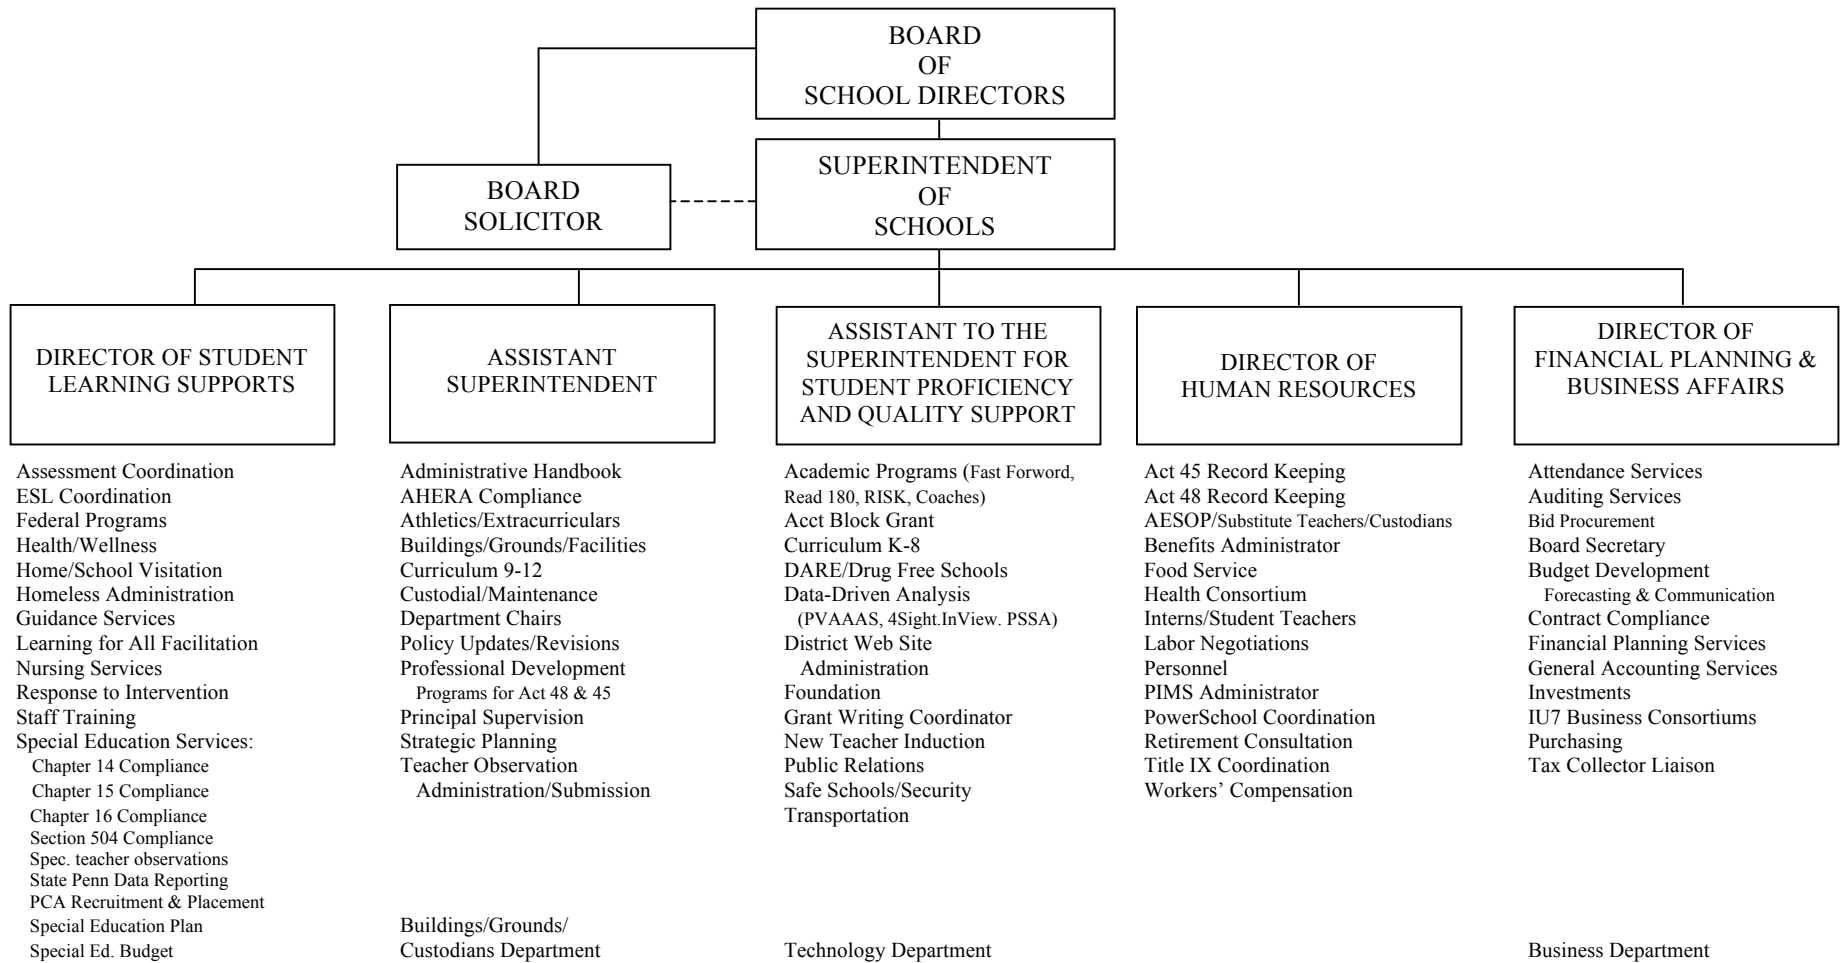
BOARD
OF
SCHOOL DIRECTORS

BOARD
SOLICITOR

SUPERINTENDENT
OF
SCHOOLS

DIRECTOR OF STUDENT LEARNING SUPPORTS

Assessment Coordination
ESL Coordination
Federal Programs
Health/Wellness
Home/School Visitation
Homeless Administration
Guidance Services
Learning for All Facilitation
Nursing Services
Response to Intervention
Staff Training
Special Education Services:
Chapter 14 Compliance
Chapter 15 Compliance
Chapter 16 Compliance
Section 504 Compliance
Spec. teacher observations
State Penn Data Reporting
PCA Recruitment & Placement
Special Education Plan
Special Ed. Budget

ASSISTANT SUPERINTENDENT

Administrative Handbook
AHERA Compliance
Athletics/Extracurriculars
Buildings/Grounds/Facilities
Curriculum 9-12
Custodial/Maintenance
Department Chairs
Policy Updates/Revisions
Professional Development
Programs for Act 48 & 45
Principal Supervision
Strategic Planning
Teacher Observation
Administration/Submission

Buildings/Grounds/
Custodians Department

ASSISTANT TO THE SUPERINTENDENT FOR STUDENT PROFICIENCY AND QUALITY SUPPORT

Academic Programs (Fast Forword, Read 180, RISK, Coaches)
Acct Block Grant
Curriculum K-8
DARE/Drug Free Schools
Data-Driven Analysis
(PVAAAS, 4Sight.InView. PSSA)
District Web Site
Administration
Foundation
Grant Writing Coordinator
New Teacher Induction
Public Relations
Safe Schools/Security
Transportation

Technology Department

DIRECTOR OF HUMAN RESOURCES

Act 45 Record Keeping
Act 48 Record Keeping
AESOP/Substitute Teachers/Custodians
Benefits Administrator
Food Service
Health Consortium
Interns/Student Teachers
Labor Negotiations
Personnel
PIMS Administrator
PowerSchool Coordination
Retirement Consultation
Title IX Coordination
Workers' Compensation

DIRECTOR OF FINANCIAL PLANNING & BUSINESS AFFAIRS

Attendance Services
Auditing Services
Bid Procurement
Board Secretary
Budget Development
Forecasting & Communication
Contract Compliance
Financial Planning Services
General Accounting Services
Investments
IU7 Business Consortiums
Purchasing
Tax Collector Liaison

Business Department